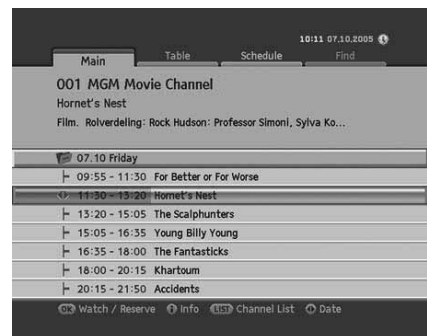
10:11 07.10.2005

Main
Table
Schedule
Find

001 MGM Movie Channel
Hornet's Nest
Film. Rolverdeling: Rock Hudson: Professor Simoni, Sylva Ko...

07.10 Friday
09:55 - 11:30 For Better or For Worse
11:30 - 13:20 Hornet's Nest
13:20 - 15:05 The Scalphunters
15:05 - 16:35 Young Billy Young
16:35 - 18:00 The Fantasticks
18:00 - 20:15 Khartoum
20:15 - 21:50 Accidents

OK Watch / Reserve Info LIST Channel List Date